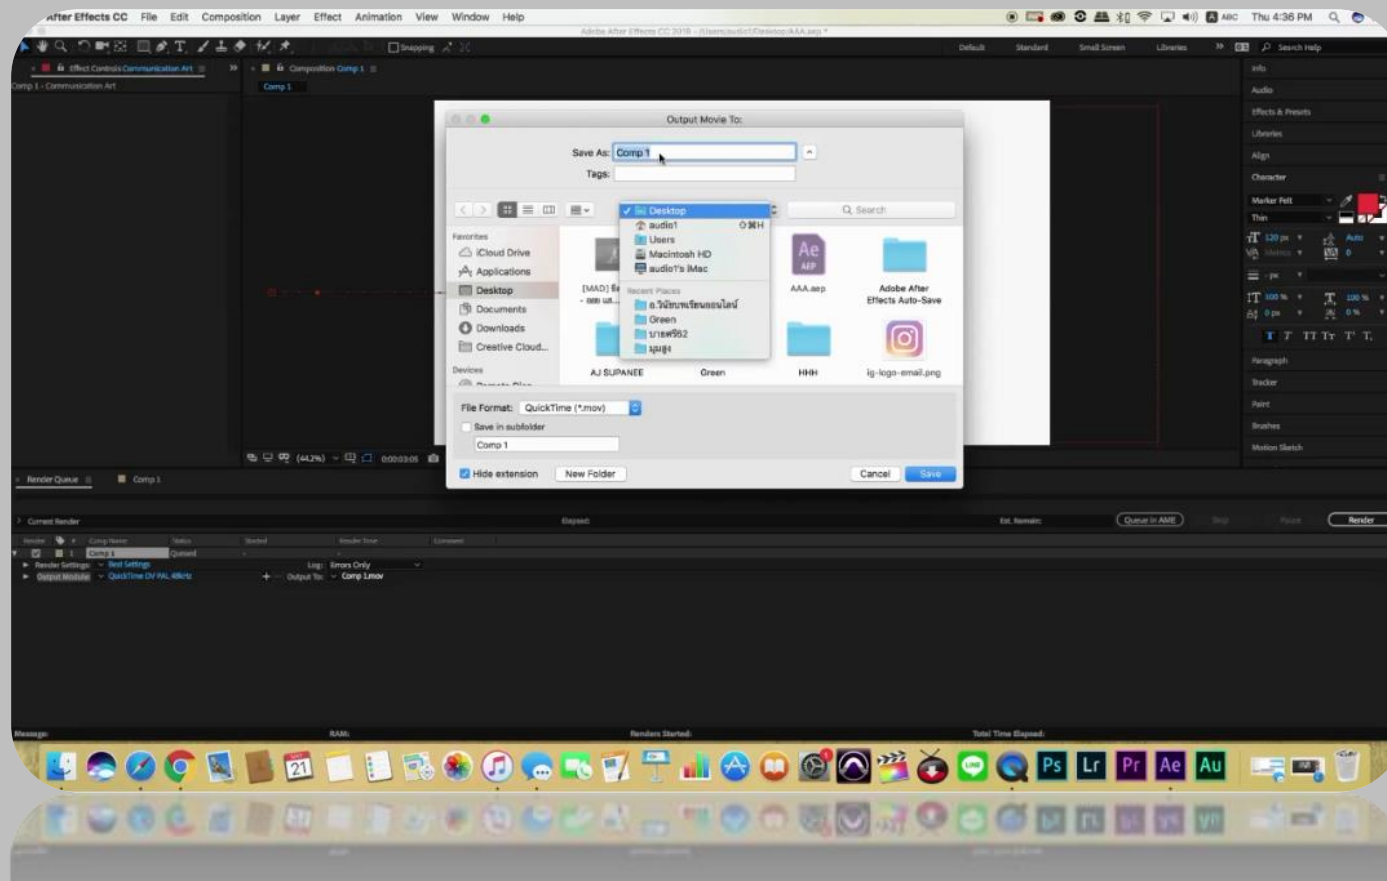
After Effects CC File Edit Composition Layer Effect Animation View Window Help

Thu 4:36 PM

Adobe After Effects CC 2018 - /Users/audio1/Desktop/AAA.aep *

Snapping

Default Standard Small Screen Libraries Search Help

Effect Controls Communication Art

Composition Comp 1

Comp 1 • Communication Art

Comp 1

Output Movie To:

Save As: Comp 1

Tags:

Desktop
audio1
Users
Macintosh HD
audio1's iMac
Recent Places
อ.วิมิชายเรียนออนไลน์
Green
บาธศรี62
มุมสูง

Search

Favorites
iCloud Drive
Applications
Desktop
Documents
Downloads
Creative Cloud...
Devices

[MAD] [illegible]

AAA.aep

Adobe After Effects Auto-Save

AJ SUPANEE

Green

HHH

ig-logo-email.png

File Format: QuickTime (*.mov)

Save in subfolder

Comp 1

Hide extension

New Folder

Cancel

Save

Info
Audio
Effects & Presets
Libraries
Align
Character
Marker Felt
Thin
120 px
Auto
Metrics
0
- px
100 %
100 %
0 px
0 %
Paragraph
Tracker
Paint
Brushes
Motion Sketch

(44.2%)

0:00:03:05

Render Queue

Comp 1

Current Render

Elapsed:

Est. Remain:

Queue in AME

Stop

Pause

Render

Render

Comp Name

Status

Started

Render Time

Comment

1

Comp 1

Queued

Render Settings: Best Settings

Log: Errors Only

Output Module: QuickTime DV PAL 48kHz

Output To: Comp 1.mov

Message:

RAM:

Renders Started:

Total Time Elapsed:

21

Ps Lr Pr Ae Au